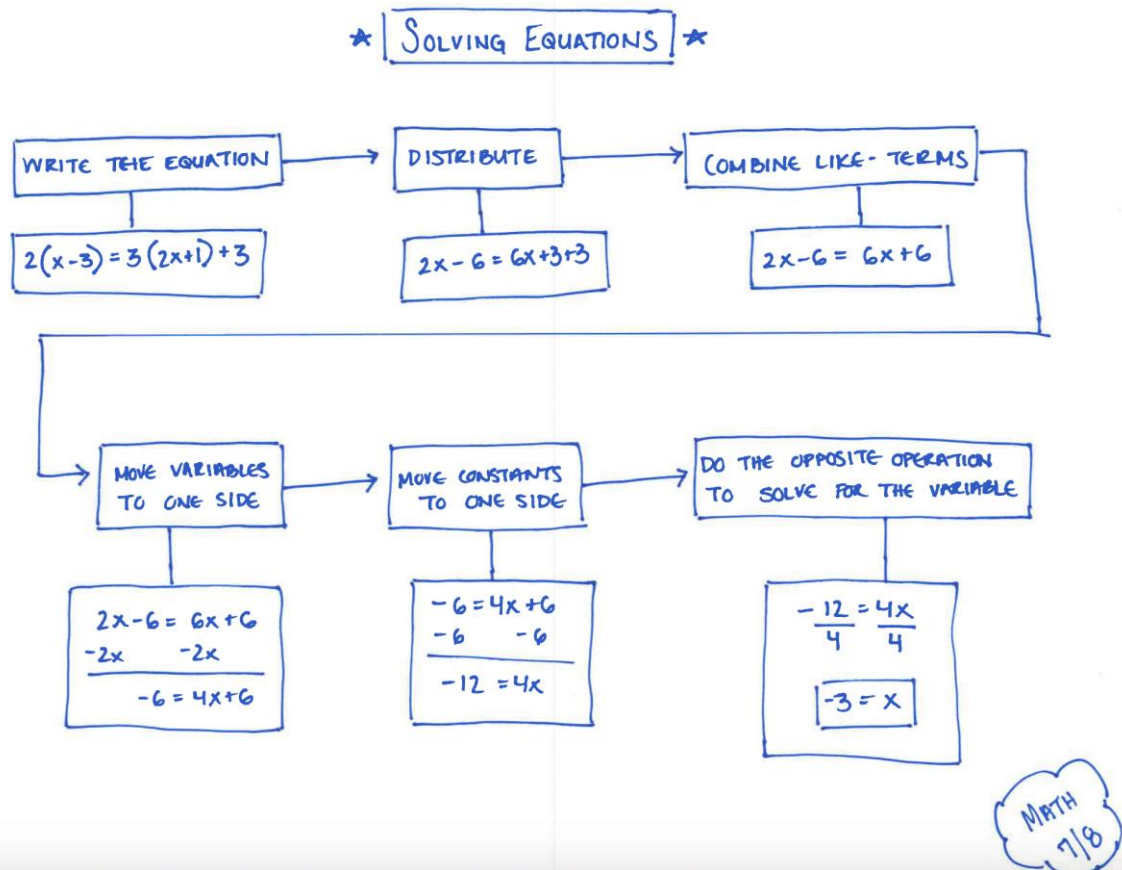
* SOLVING EQUATIONS *

WRITE THE EQUATION

$2(x-3)=3(2x+1)+3$

DISTRIBUTE

$2x-6=6x+3+3$

COMBINE LIKE-TERMS

$2x-6=6x+6$

MOVE VARIABLES TO ONE SIDE

$2x-6=6x+6$
$-2x \quad -2x$
$-6=4x+6$

MOVE CONSTANTS TO ONE SIDE

$-6=4x+6$
$-6 \quad -6$
$-12=4x$

DO THE OPPOSITE OPERATION TO SOLVE FOR THE VARIABLE

$\frac{-12}{4}=\frac{4x}{4}$

$-3=x$

MATH 7/8